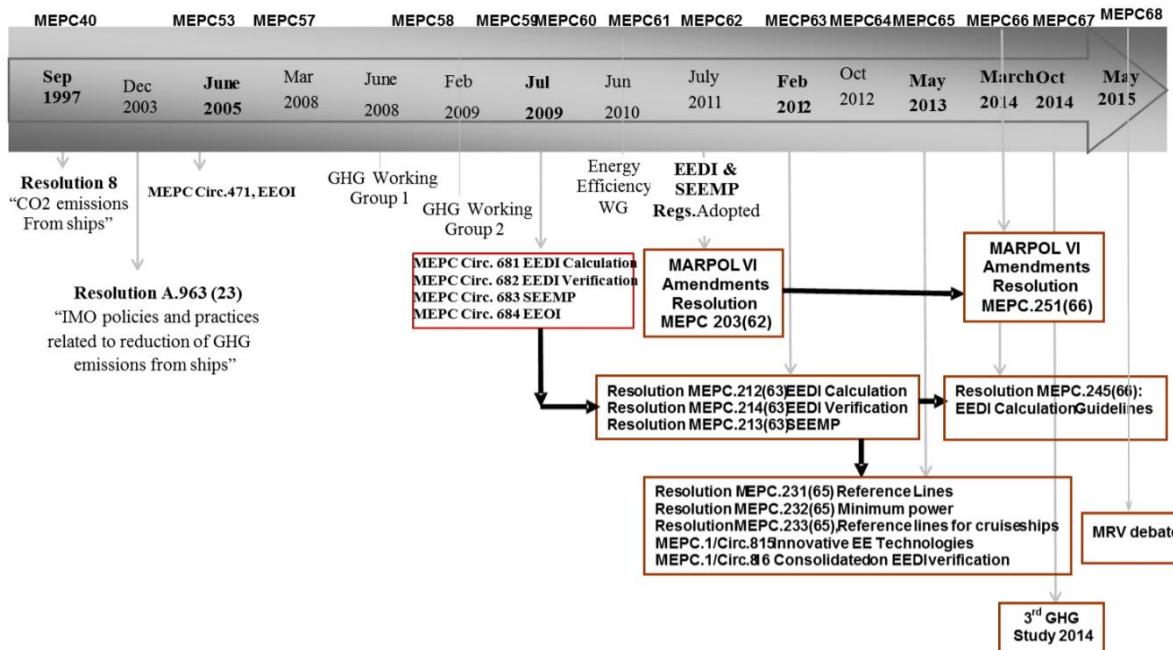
MEPC40 MEPC53 MEPC57 MEPC58 MEPC59 MEPC60 MEPC61 MEPC62 MECP63 MEPC64 MEPC65 MEPC66 MEPC67 MEPC68

Sep 1997 | Dec 2003 | June 2005 | Mar 2008 | June 2008 | Feb 2009 | Jul 2009 | Jun 2010 | July 2011 | Feb 2012 | Oct 2012 | May 2013 | March 2014 | Oct 2014 | May 2015

Resolution 8
"CO2 emissions From ships"

MEPC Circ.471, EEOI

GHG Working Group 1

GHG Working Group 2

Energy Efficiency WG

EEDI & SEEMP Regs.Adopted

Resolution A.963 (23)
"IMO policies and practices related to reduction of GHG emissions from ships"

MEPC Circ. 681 EEDI Calculation
MEPC Circ. 682 EEDI Verification
MEPC Circ. 683 SEEMP
MEPC Circ. 684 EEOI

MARPOL VI Amendments Resolution MEPC 203(62)

MARPOL VI Amendments Resolution MEPC.251(66)

Resolution MEPC.212(63)EEDI Calculation
Resolution MEPC.214(63)EEDI Verification
Resolution MEPC.213(63)SEEMP

Resolution MEPC.245(66): EEDI Calculation Guidelines

Resolution MEPC.231(65) Reference Lines
Resolution MEPC.232(65) Minimum power
Resolution MEPC.233(65),Reference lines for cruiseships
MEPC.1/Circ.815 innovative EE Technologies
MEPC.1/Circ.816 Consolidated on EEDI verification

MRV debate

3rd GHG Study 2014